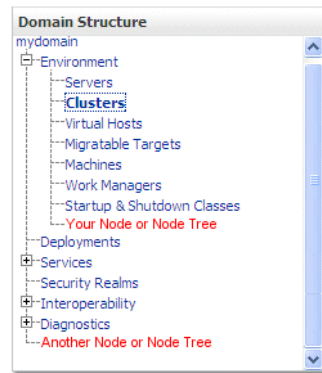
Domain Structure

mydomain
Environment
Servers
Clusters
Virtual Hosts
Migratable Targets
Machines
Work Managers
Startup & Shutdown Classes
Your Node or Node Tree
Deployments
Services
Security Realms
Interoperability
Diagnostics
Another Node or Node Tree